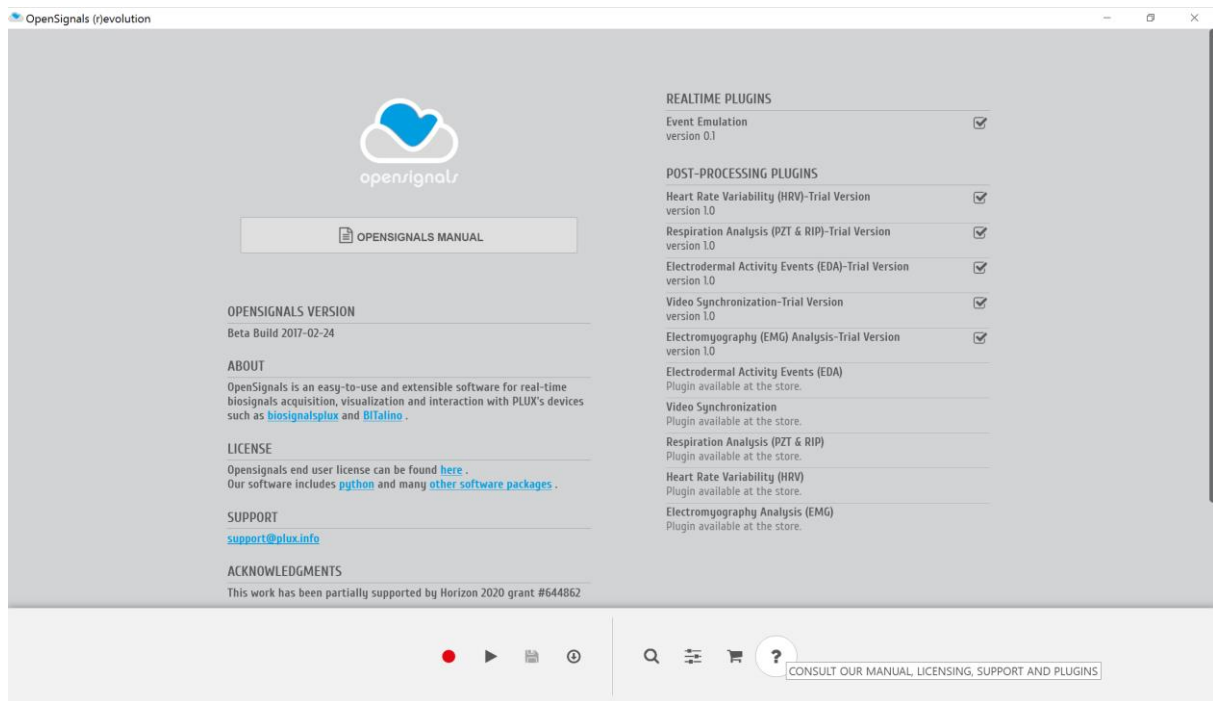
OpenSignals (r)evolution

opensignals

OPENSIGNALS MANUAL

OPENSIGNALS VERSION
Beta Build 2017-02-24

ABOUT
OpenSignals is an easy-to-use and extensible software for real-time biosignals acquisition, visualization and interaction with PLUX's devices such as biosignalsplux and BITalino .

LICENSE
Opensignals end user license can be found here .
Our software includes python and many other software packages .

SUPPORT
support@plux.info

ACKNOWLEDGMENTS
This work has been partially supported by Horizon 2020 grant #644862

REALTIME PLUGINS
Event Emulation
version 0.1

POST-PROCESSING PLUGINS
Heart Rate Variability (HRV)-Trial Version
version 1.0
Respiration Analysis (PZT & RIP)-Trial Version
version 1.0
Electrodermal Activity Events (EDA)-Trial Version
version 1.0
Video Synchronization-Trial Version
version 1.0
Electromyography (EMG) Analysis-Trial Version
version 1.0
Electrodermal Activity Events (EDA)
Plugin available at the store.
Video Synchronization
Plugin available at the store.
Respiration Analysis (PZT & RIP)
Plugin available at the store.
Heart Rate Variability (HRV)
Plugin available at the store.
Electromyography Analysis (EMG)
Plugin available at the store.

?
CONSULT OUR MANUAL, LICENSING, SUPPORT AND PLUGINS